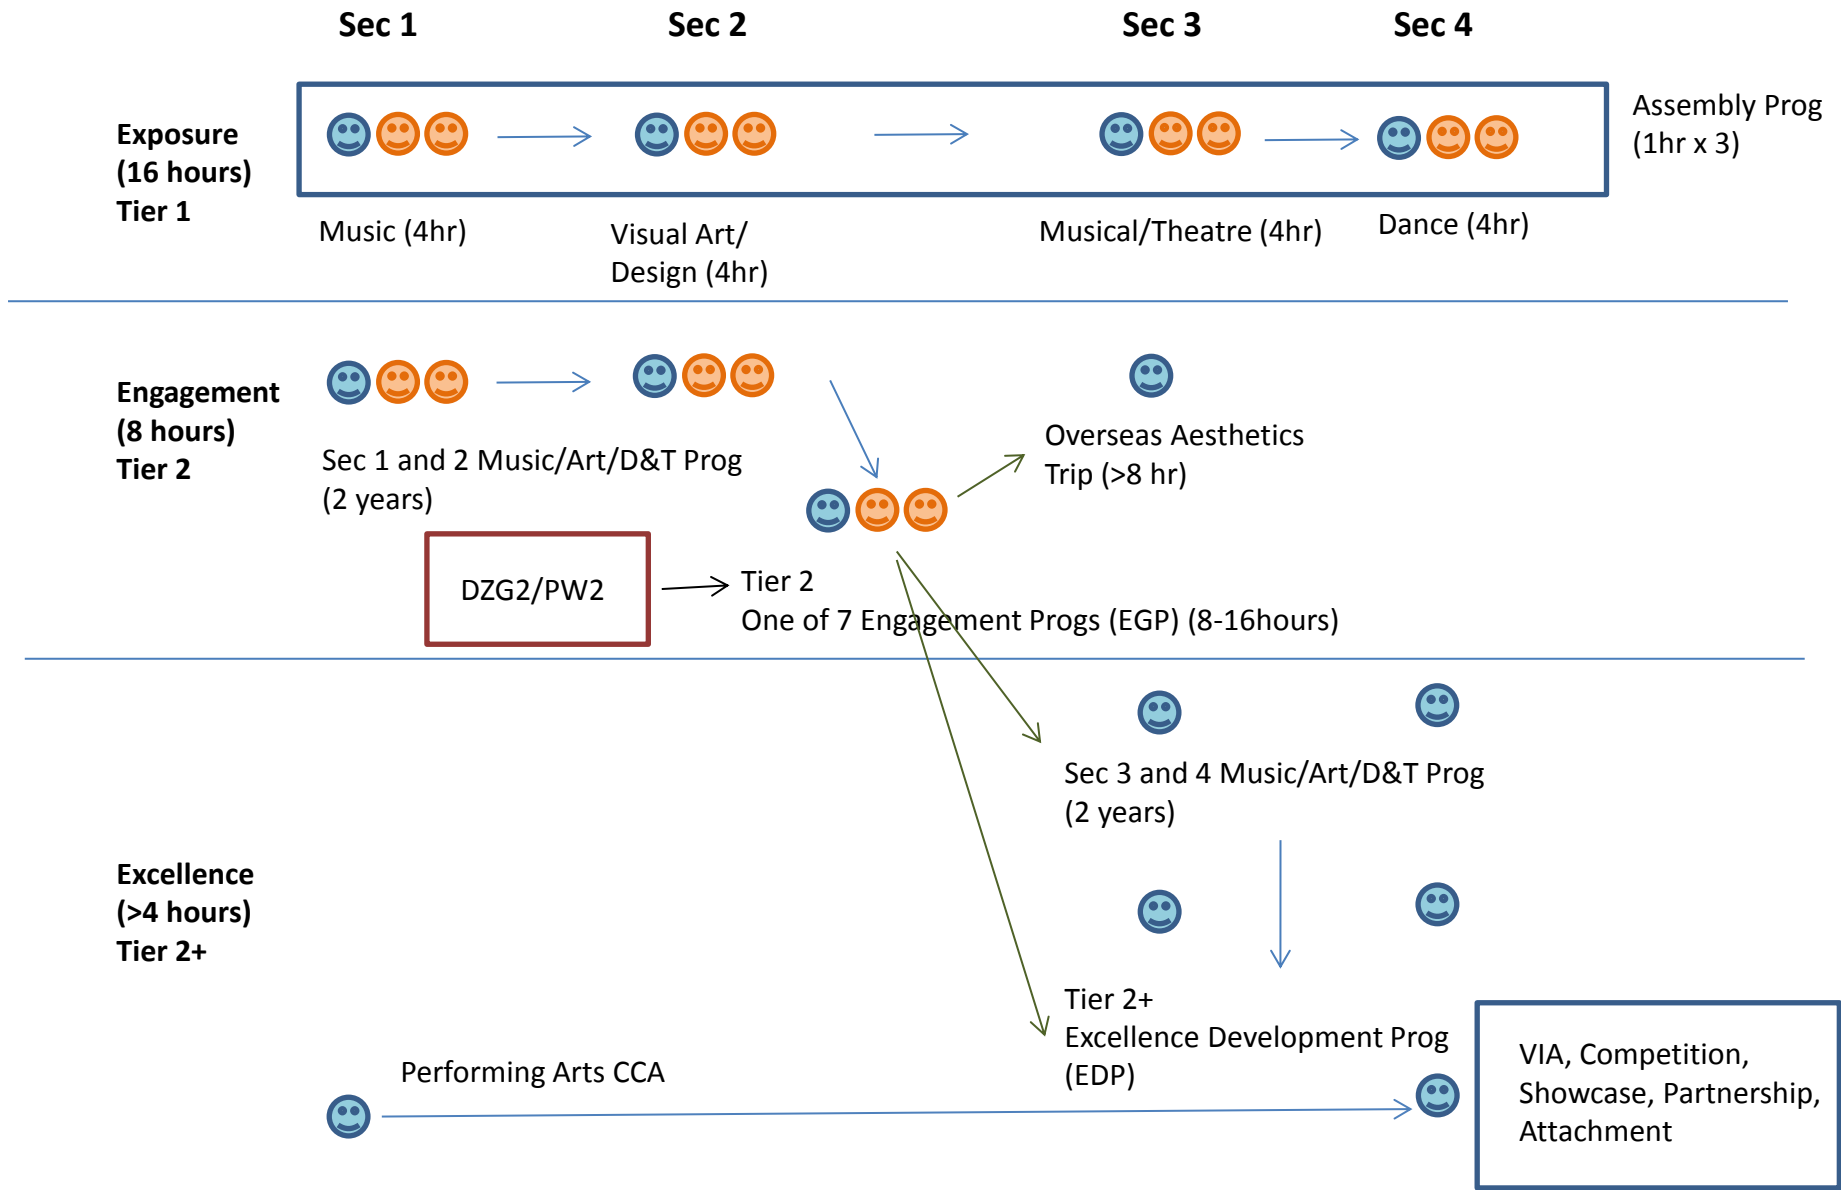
Sec 1 Sec 2 Sec 3 Sec 4

Exposure
(16 hours)
Tier 1

Assembly Prog
(1hr x 3)

Music (4hr)

Visual Art/
Design (4hr)

Musical/Theatre (4hr)

Dance (4hr)

Engagement
(8 hours)
Tier 2

Sec 1 and 2 Music/Art/D&T Prog
(2 years)

Overseas Aesthetics
Trip (>8 hr)

DZG2/PW2

Tier 2
One of 7 Engagement Progs (EGP) (8-16hours)

Excellence
(>4 hours)
Tier 2+

Sec 3 and 4 Music/Art/D&T Prog
(2 years)

Tier 2+
Excellence Development Prog
(EDP)

Performing Arts CCA

VIA, Competition,
Showcase, Partnership,
Attachment